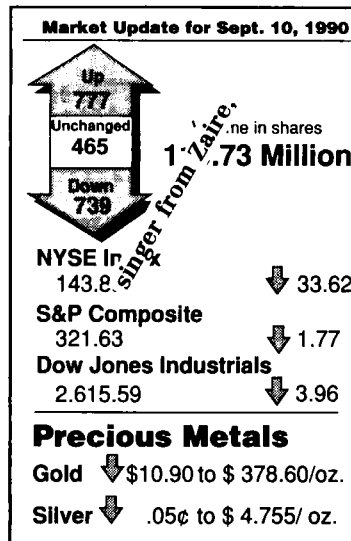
Market Update for Sept. 10, 1990

Up
777
Unchanged
465
Down
739

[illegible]ne in shares
1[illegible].73 Million

singer from Zaire,

NYSE In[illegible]x
143.8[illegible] 33.62
S&P Composite
321.63 1.77
Dow Jones Industrials
2.615.59 3.96

Precious Metals
Gold $10.90 to $ 378.60/oz.
Silver .05¢ to $ 4.755/ oz.